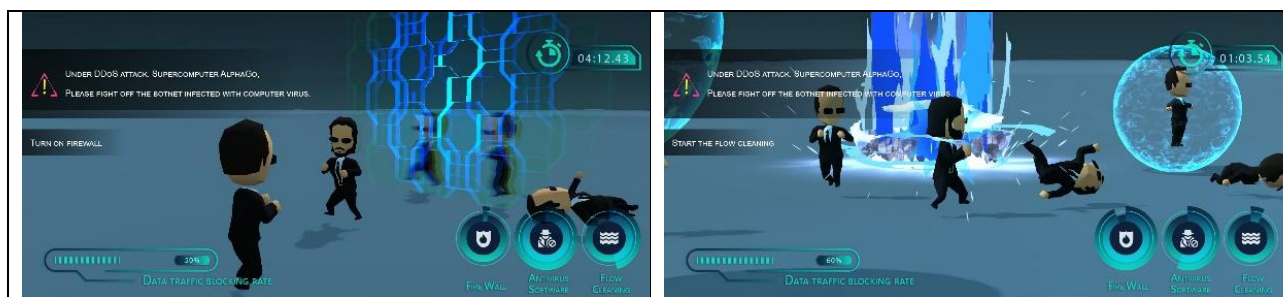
04:12.43

Under DDoS attack. Supercomputer AlphaGo,
Please fight off the botnet infected with computer virus.

Turn on firewall

30%
Data traffic blocking rate

Fire Wall
Antivirus Software
Flow Cleaning

01:03.54

Under DDoS attack. Supercomputer AlphaGo,
Please fight off the botnet infected with computer virus.

Start the flow cleaning

60%
Data traffic blocking rate

Fire Wall
Antivirus Software
Flow Cleaning